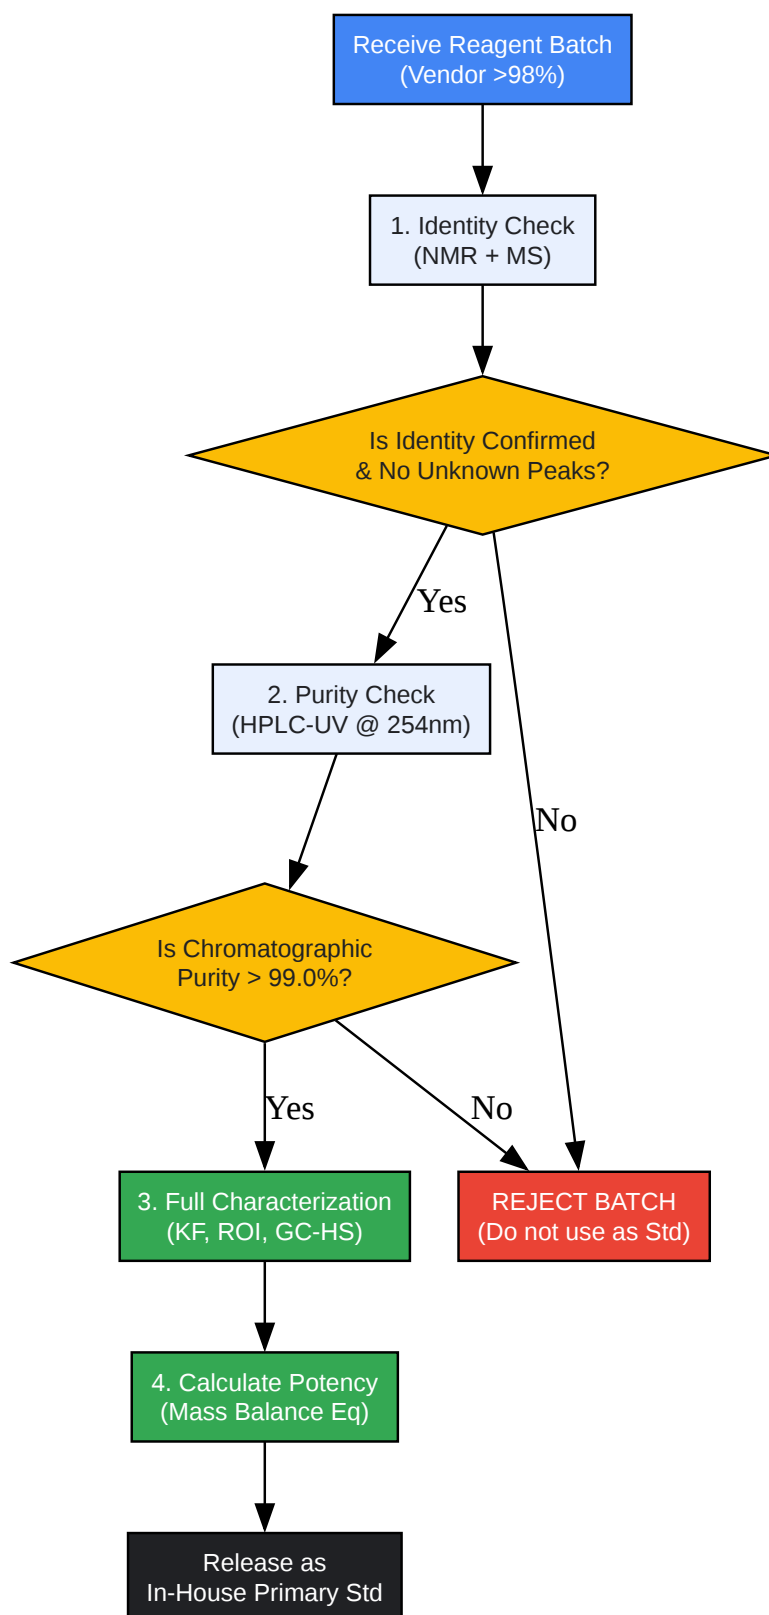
Receive Reagent Batch
(Vendor >98%)

1. Identity Check
(NMR + MS)

Is Identity Confirmed
& No Unknown Peaks?

Yes

No

2. Purity Check
(HPLC-UV @ 254nm)

Is Chromatographic
Purity > 99.0%?

Yes

No

3. Full Characterization
(KF, ROI, GC-HS)

REJECT BATCH
(Do not use as Std)

4. Calculate Potency
(Mass Balance Eq)

Release as
In-House Primary Std